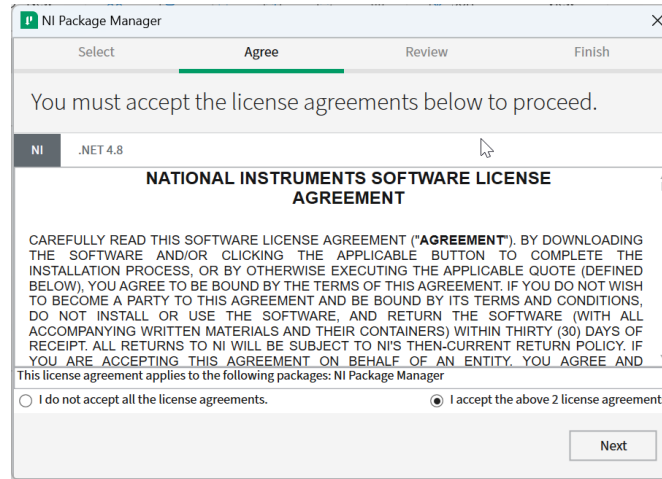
NI Package Manager

Select Agree Review Finish

You must accept the license agreements below to proceed.

NI .NET 4.8

NATIONAL INSTRUMENTS SOFTWARE LICENSE AGREEMENT

CAREFULLY READ THIS SOFTWARE LICENSE AGREEMENT ("AGREEMENT"). BY DOWNLOADING THE SOFTWARE AND/OR CLICKING THE APPLICABLE BUTTON TO COMPLETE THE INSTALLATION PROCESS, OR BY OTHERWISE EXECUTING THE APPLICABLE QUOTE (DEFINED BELOW), YOU AGREE TO BE BOUND BY THE TERMS OF THIS AGREEMENT. IF YOU DO NOT WISH TO BECOME A PARTY TO THIS AGREEMENT AND BE BOUND BY ITS TERMS AND CONDITIONS, DO NOT INSTALL OR USE THE SOFTWARE, AND RETURN THE SOFTWARE (WITH ALL ACCOMPANYING WRITTEN MATERIALS AND THEIR CONTAINERS) WITHIN THIRTY (30) DAYS OF RECEIPT. ALL RETURNS TO NI WILL BE SUBJECT TO NI'S THEN-CURRENT RETURN POLICY. IF YOU ARE ACCEPTING THIS AGREEMENT ON BEHALF OF AN ENTITY, YOU AGREE AND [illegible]

This license agreement applies to the following packages: NI Package Manager

I do not accept all the license agreements.

I accept the above 2 license agreement

Next